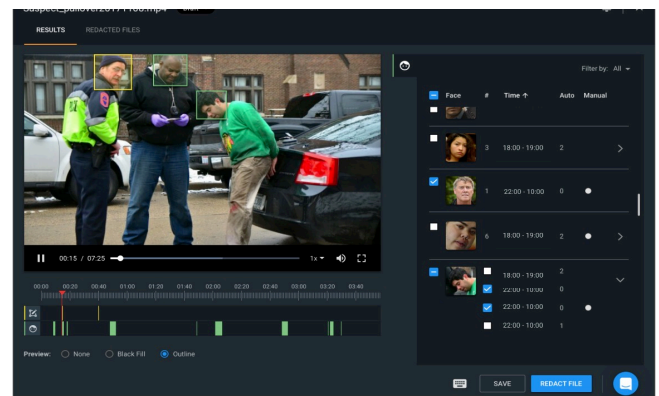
Suspect_pullover20171108.mp4

RESULTS REDACTED FILES

00:15 / 07:25 1x

00:00 00:20 00:40 01:00 01:20 01:40 02:00 02:20 02:40 03:00 03:20 03:40

Preview: None Black Fill Outline

Filter by: All

| Face | # | Time ↑ | Auto | Manual |
|---|---|---|---|---|
| | 3 | 18:00 - 19:00 | 2 | |
| | 1 | 22:00 - 10:00 | 0 | |
| | 6 | 18:00 - 19:00 | 2 | |
| | | 18:00 - 19:00 | 2 | |
| | | 22:00 - 10:00 | 0 | |
| | | 22:00 - 10:00 | 0 | |
| | | 22:00 - 10:00 | 1 | |

SAVE REDACT FILE